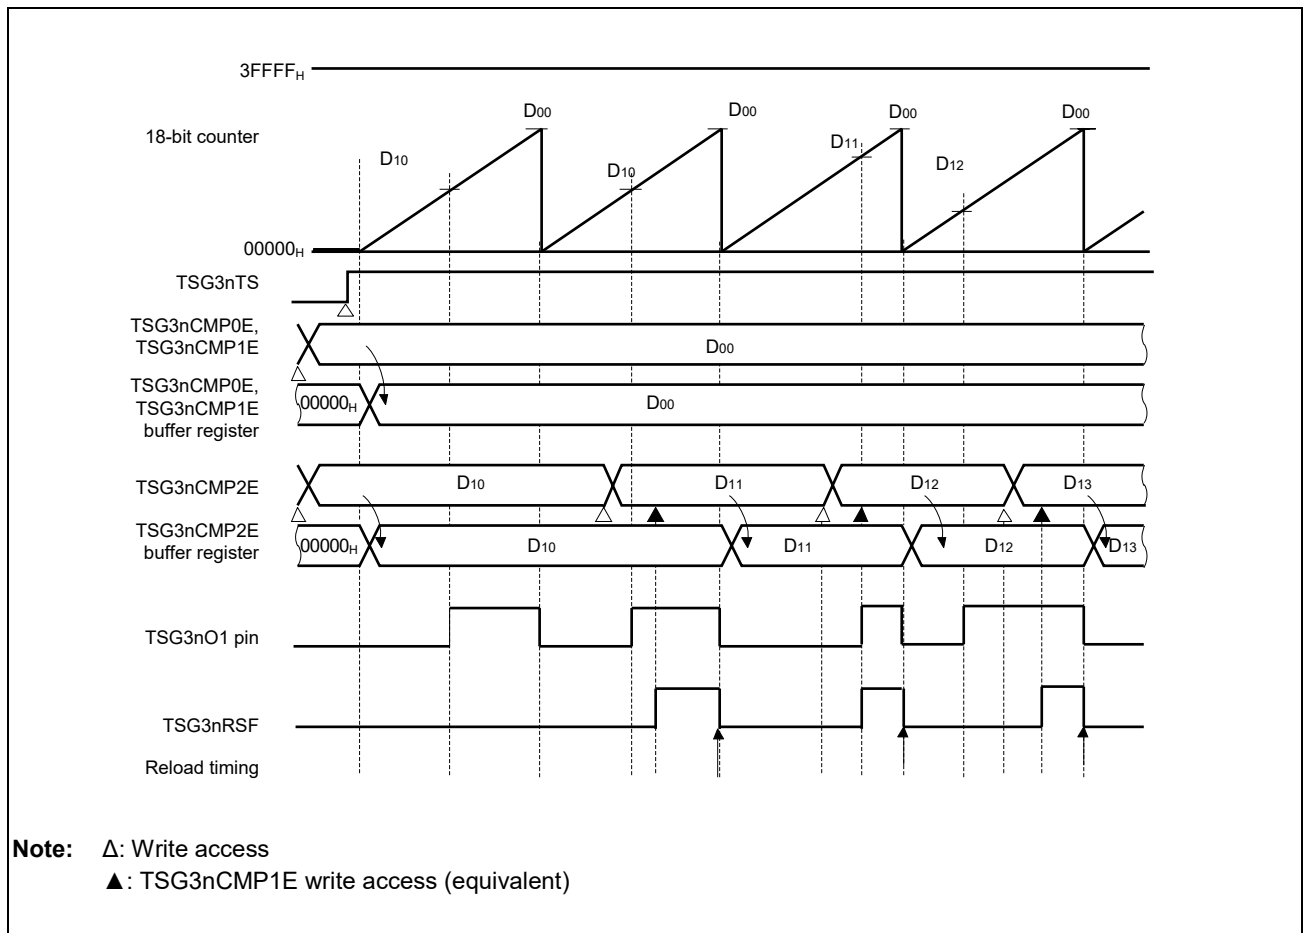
$3FFFF_H$

18-bit counter

$D_{00}$ $D_{00}$ $D_{00}$ $D_{00}$

$D_{10}$ $D_{10}$ $D_{11}$ $D_{12}$

$00000_H$

TSG3nTS

TSG3nCMP0E, TSG3nCMP1E

$D_{00}$

TSG3nCMP0E, TSG3nCMP1E buffer register

$00000_H$ $D_{00}$

TSG3nCMP2E

$D_{10}$ $D_{11}$ $D_{12}$ $D_{13}$

TSG3nCMP2E buffer register

$00000_H$ $D_{10}$ $D_{11}$ $D_{12}$ $D_{13}$

TSG3nO1 pin

TSG3nRSF

Reload timing

**Note:** Δ: Write access
▲: TSG3nCMP1E write access (equivalent)